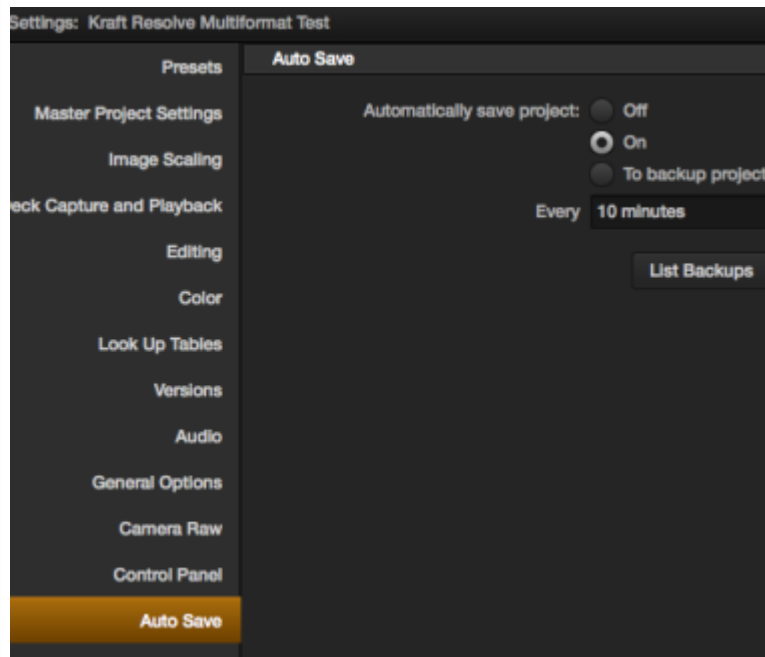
Settings: Kraft Resolve Multiformat Test

Presets
Master Project Settings
Image Scaling
eck Capture and Playback
Editing
Color
Look Up Tables
Versions
Audio
General Options
Camera Raw
Control Panel
Auto Save

Auto Save

Automatically save project: Off
On
To backup project

Every 10 minutes

List Backups